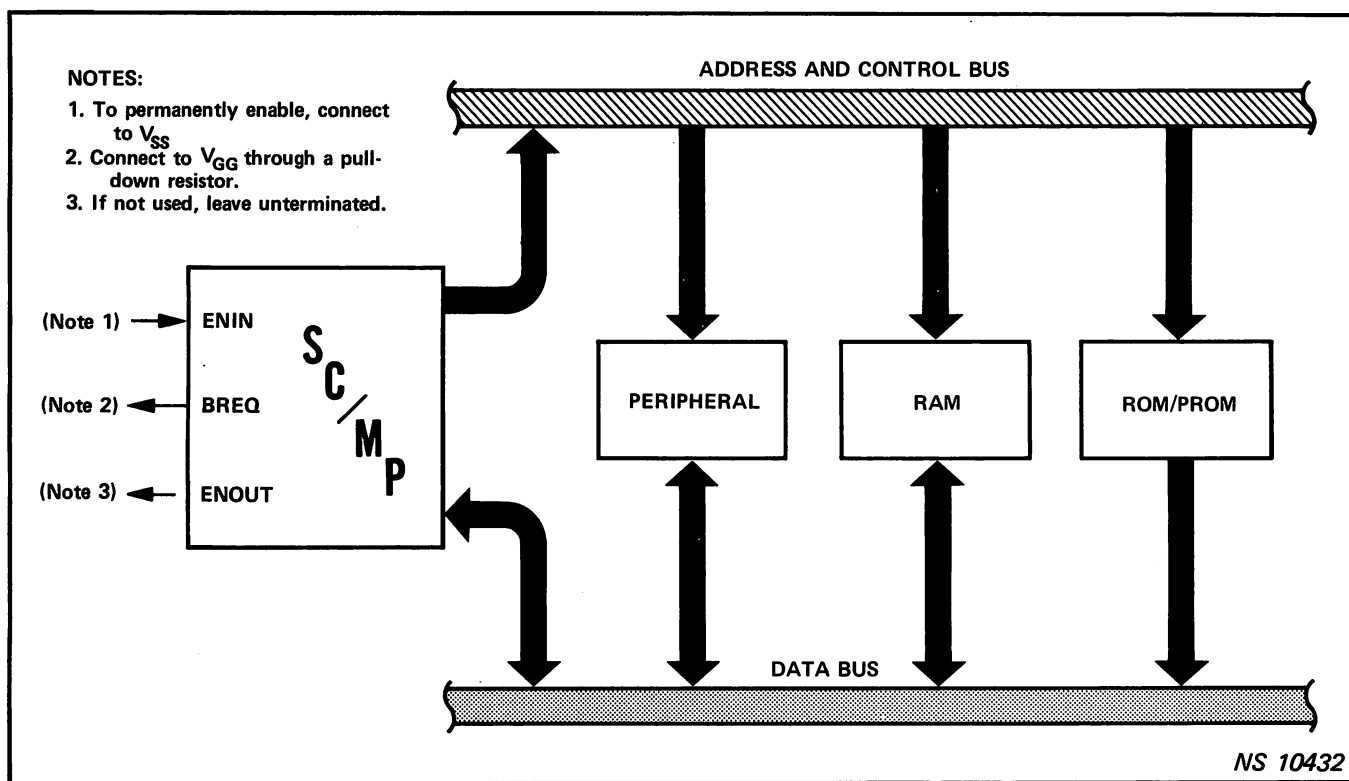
NOTES:

1. To permanently enable, connect to $V_{SS}$
2. Connect to $V_{GG}$ through a pulldown resistor.
3. If not used, leave unterminated.

ADDRESS AND CONTROL BUS

(Note 1) ENIN

(Note 2) BREQ

(Note 3) ENOUT

SC/MP

PERIPHERAL

RAM

ROM/PROM

DATA BUS

NS 10432